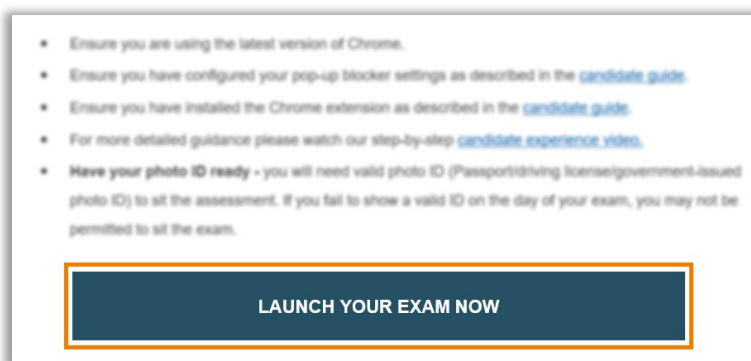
- Ensure you are using the latest version of Chrome.
- Ensure you have configured your pop-up blocker settings as described in the candidate guide.
- Ensure you have installed the Chrome extension as described in the candidate guide.
- For more detailed guidance please watch our step-by-step candidate experience video.
- **Have your photo ID ready** - you will need valid photo ID (Passport/driving license/government-issued photo ID) to sit the assessment. If you fail to show a valid ID on the day of your exam, you may not be permitted to sit the exam.

LAUNCH YOUR EXAM NOW